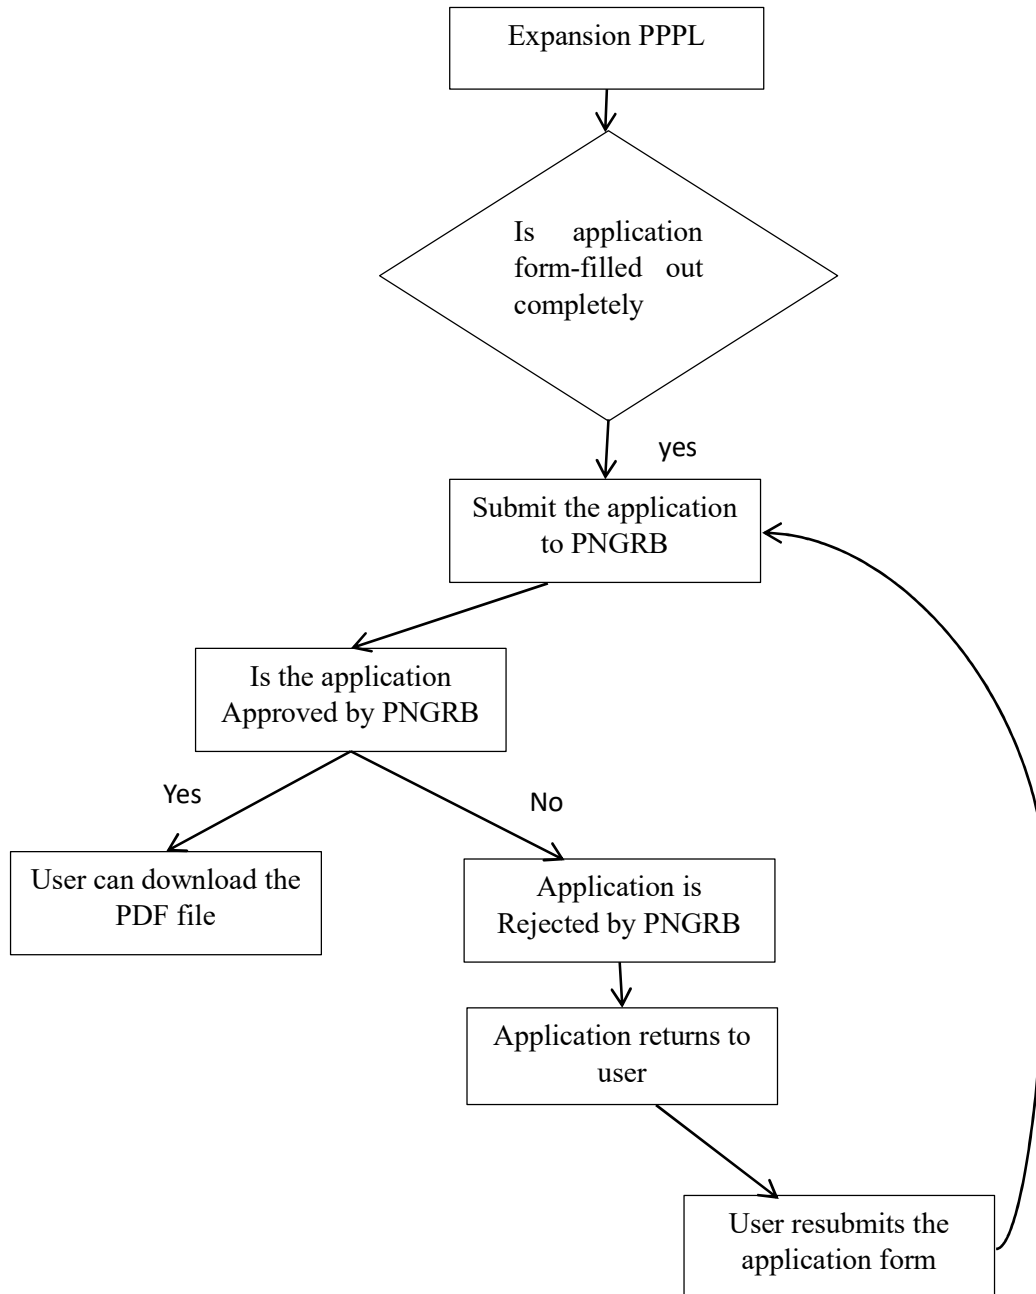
Expansion PPPL

Is application form-filled out completely

yes

Submit the application to PNGRB

Is the application Approved by PNGRB

Yes

No

User can download the PDF file

Application is Rejected by PNGRB

Application returns to user

User resubmits the application form